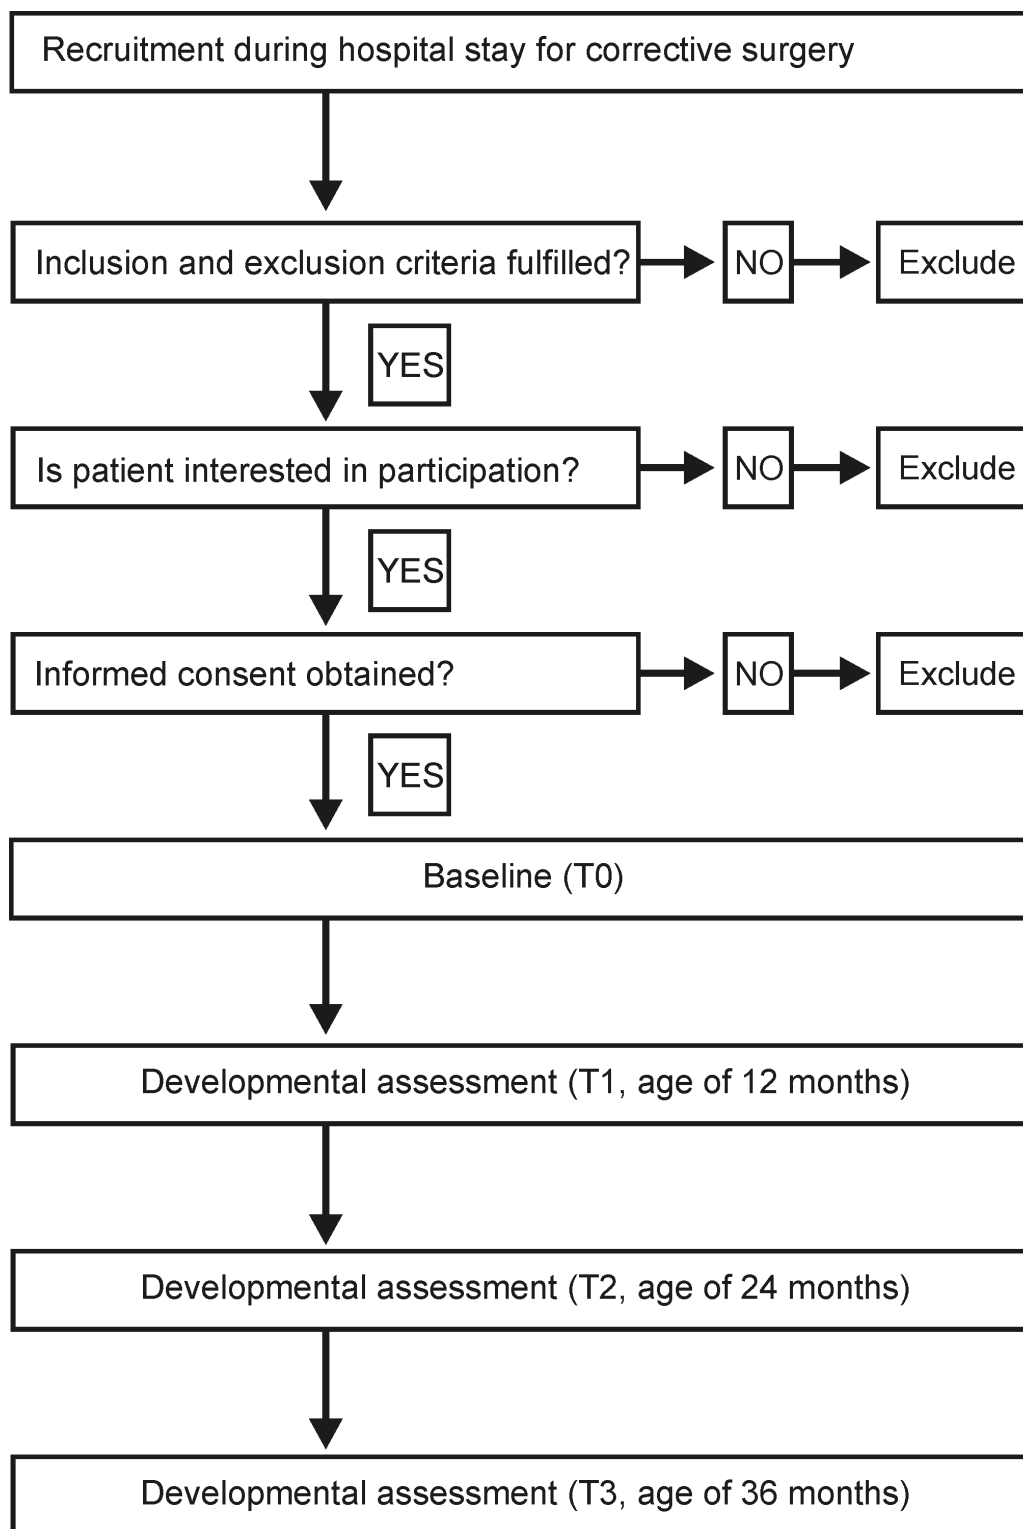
Recruitment during hospital stay for corrective surgery

Inclusion and exclusion criteria fulfilled?

NO

Exclude

YES

Is patient interested in participation?

NO

Exclude

YES

Informed consent obtained?

NO

Exclude

YES

Baseline (T0)

Developmental assessment (T1, age of 12 months)

Developmental assessment (T2, age of 24 months)

Developmental assessment (T3, age of 36 months)